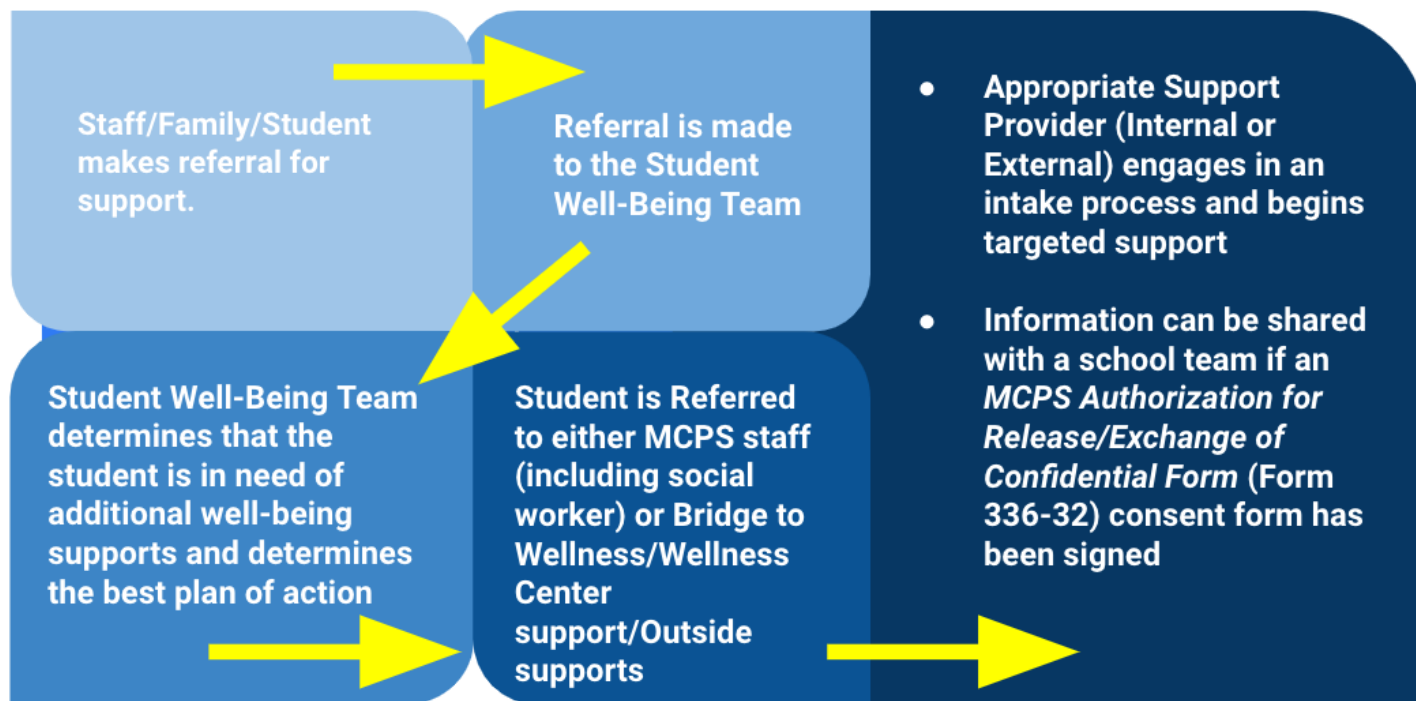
Staff/Family/Student makes referral for support.

Referral is made to the Student Well-Being Team

Student Well-Being Team determines that the student is in need of additional well-being supports and determines the best plan of action

Student is Referred to either MCPS staff (including social worker) or Bridge to Wellness/Wellness Center support/Outside supports

- Appropriate Support Provider (Internal or External) engages in an intake process and begins targeted support
- Information can be shared with a school team if an *MCPS Authorization for Release/Exchange of Confidential Form* (Form 336-32) consent form has been signed